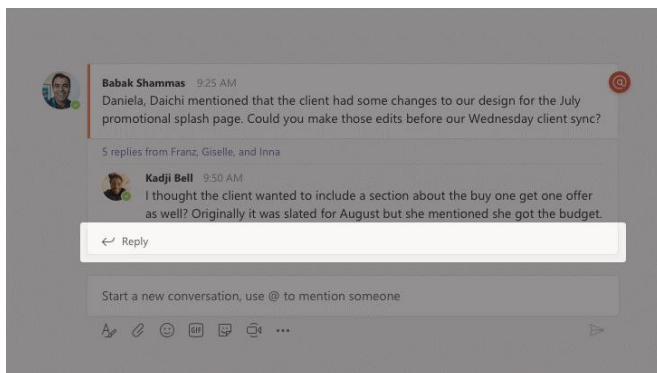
Babak Shammas 9:25 AM
Daniela, Daichi mentioned that the client had some changes to our design for the July promotional splash page. Could you make those edits before our Wednesday client sync?

5 replies from Franz, Giselle, and Inna

Kadji Bell 9:50 AM
I thought the client wanted to include a section about the buy one get one offer as well? Originally it was slated for August but she mentioned she got the budget.

Reply

Start a new conversation, use @ to mention someone

GIF